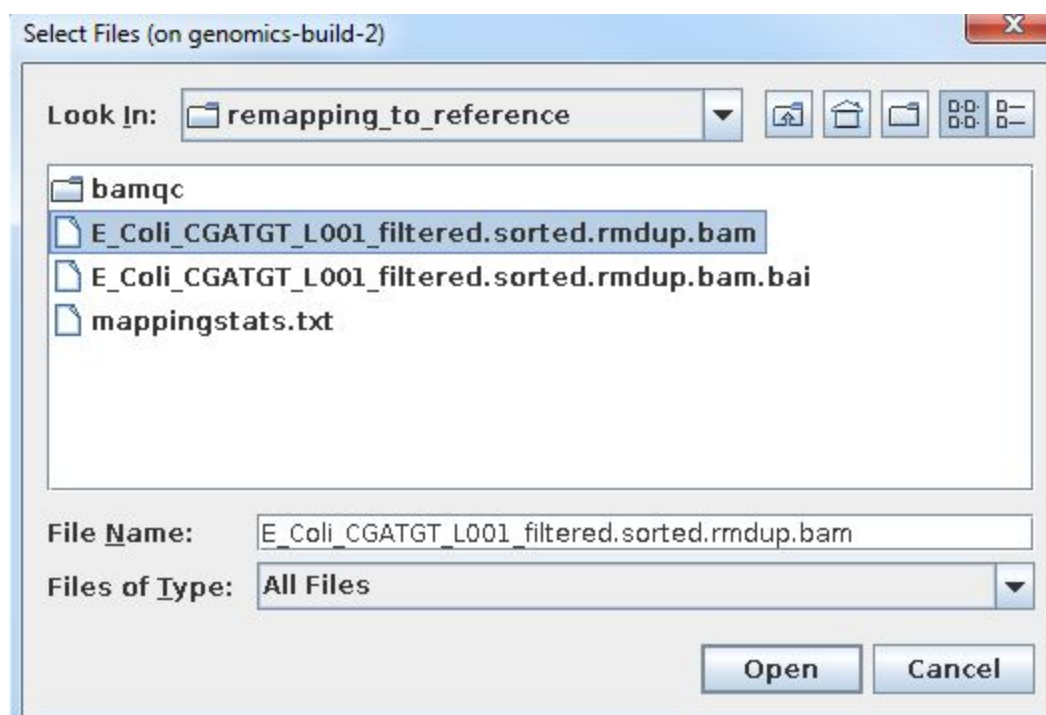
Select Files (on genomics-build-2)

Look In: remapping_to_reference

bamqc
E_Coli_CGATGT_L001_filtered.sorted.rmdup.bam
E_Coli_CGATGT_L001_filtered.sorted.rmdup.bam.bai
mappingstats.txt

File Name: E_Coli_CGATGT_L001_filtered.sorted.rmdup.bam
Files of Type: All Files

Open Cancel